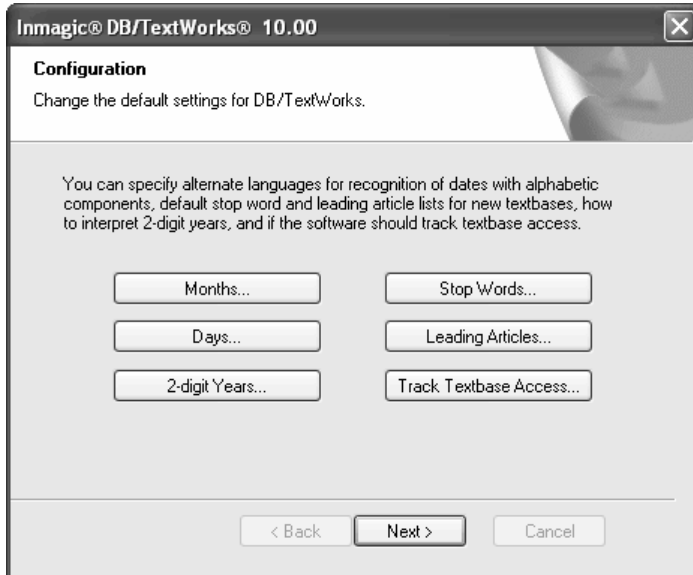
Inmagic® DB/TextWorks® 10.00

Configuration

Change the default settings for DB/TextWorks.

You can specify alternate languages for recognition of dates with alphabetic components, default stop word and leading article lists for new textbases, how to interpret 2-digit years, and if the software should track textbase access.

Months...

Stop Words...

Days...

Leading Articles...

2-digit Years...

Track Textbase Access...

< Back

Next >

Cancel